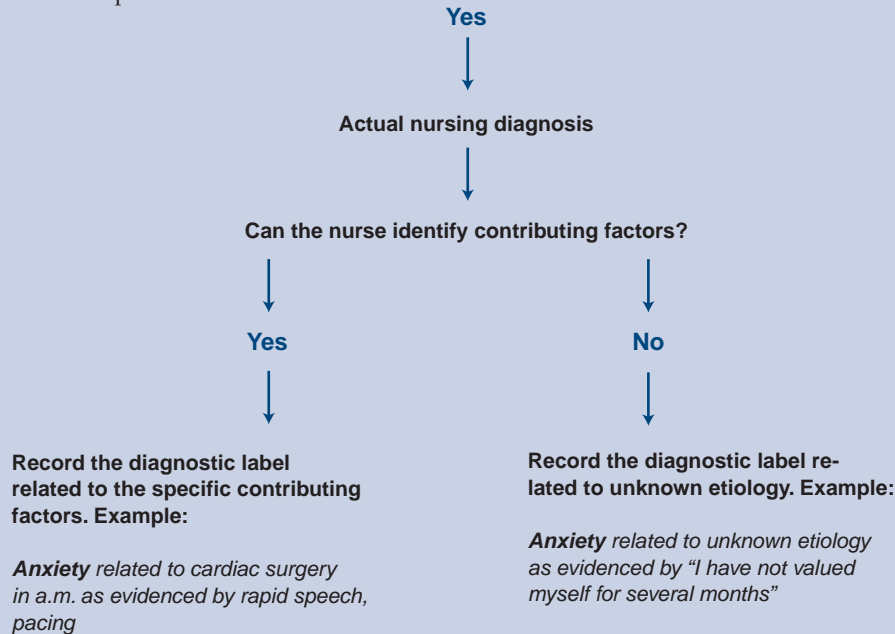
Yes

Actual nursing diagnosis

Can the nurse identify contributing factors?

Yes

No

Record the diagnostic label related to the specific contributing factors. Example:

*Anxiety* related to cardiac surgery in a.m. as evidenced by rapid speech, pacing

Record the diagnostic label related to unknown etiology. Example:

*Anxiety* related to unknown etiology as evidenced by "I have not valued myself for several months"